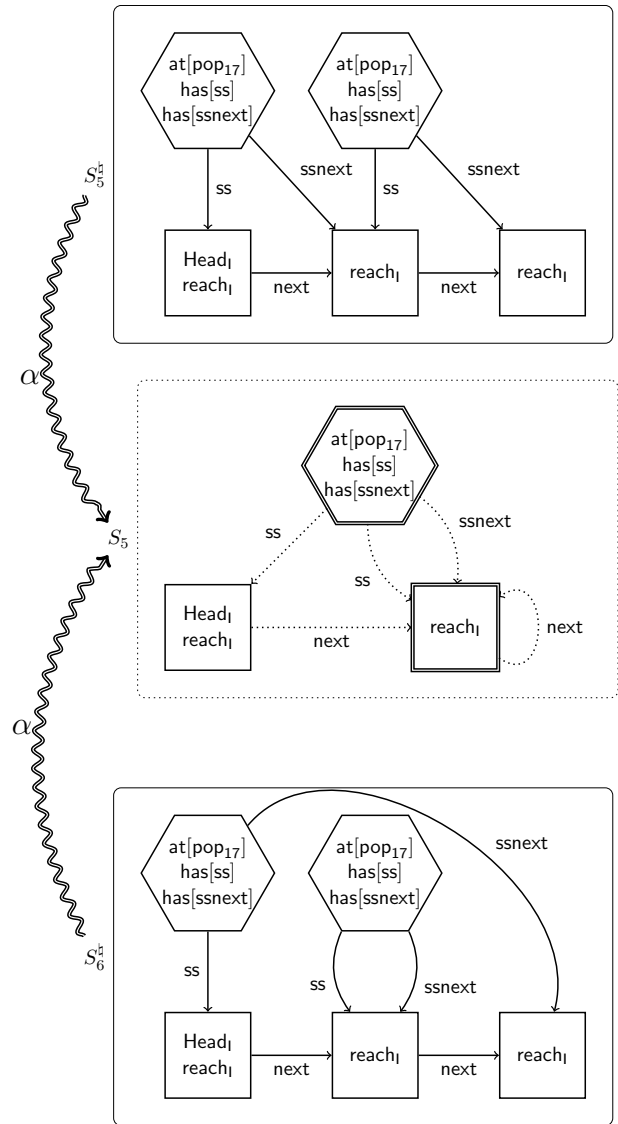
$S_5^\natural$

at[pop$_{17}$]
has[ss]
has[ssnext]

at[pop$_{17}$]
has[ss]
has[ssnext]

ss

ssnext

ss

ssnext

Head$_l$
reach$_l$

next

reach$_l$

next

reach$_l$

$\alpha$

at[pop$_{17}$]
has[ss]
has[ssnext]

ss

ssnext

$S_5$

ss

Head$_l$
reach$_l$

next

reach$_l$

next

$\alpha$

ssnext

at[pop$_{17}$]
has[ss]
has[ssnext]

at[pop$_{17}$]
has[ss]
has[ssnext]

$S_6^\natural$

ss

ss

ssnext

Head$_l$
reach$_l$

next

reach$_l$

next

reach$_l$